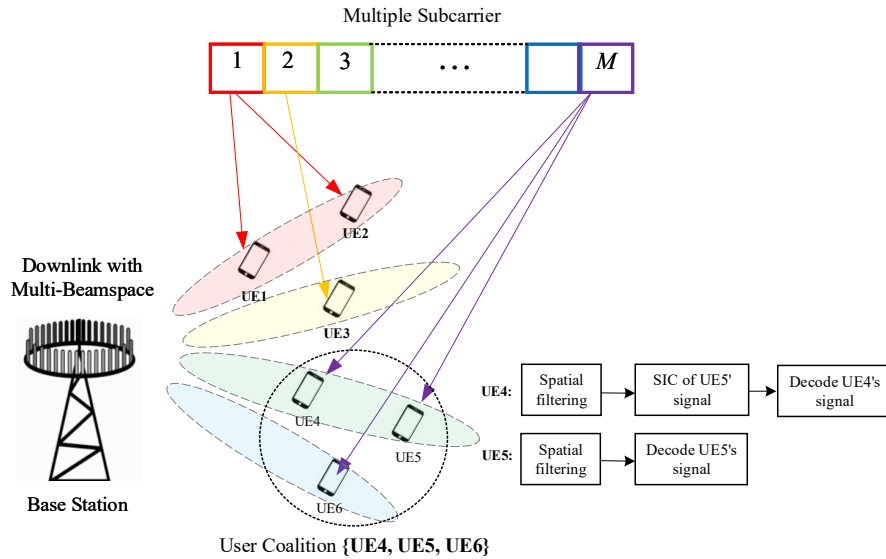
Multiple Subcarrier

1 2 3 … $M$

Downlink with Multi-Beamspace

UE2

UE1

UE3

UE4

UE5

UE6

Base Station

User Coalition **{UE4, UE5, UE6}**

UE4: Spatial filtering → SIC of UE5' signal → Decode UE4's signal

UE5: Spatial filtering → Decode UE5's signal